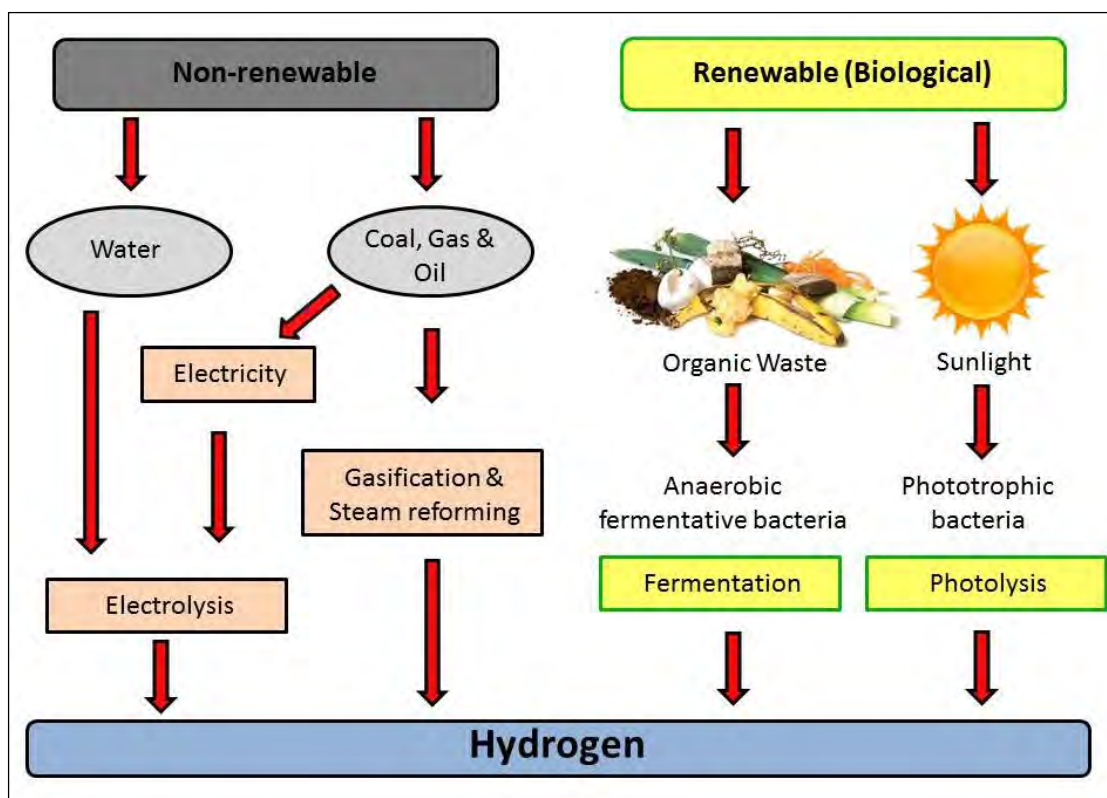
Non-renewable

Renewable (Biological)

Water

Coal, Gas & Oil

Electricity

Gasification & Steam reforming

Electrolysis

Organic Waste

Anaerobic fermentative bacteria

Fermentation

Sunlight

Phototrophic bacteria

Photolysis

Hydrogen